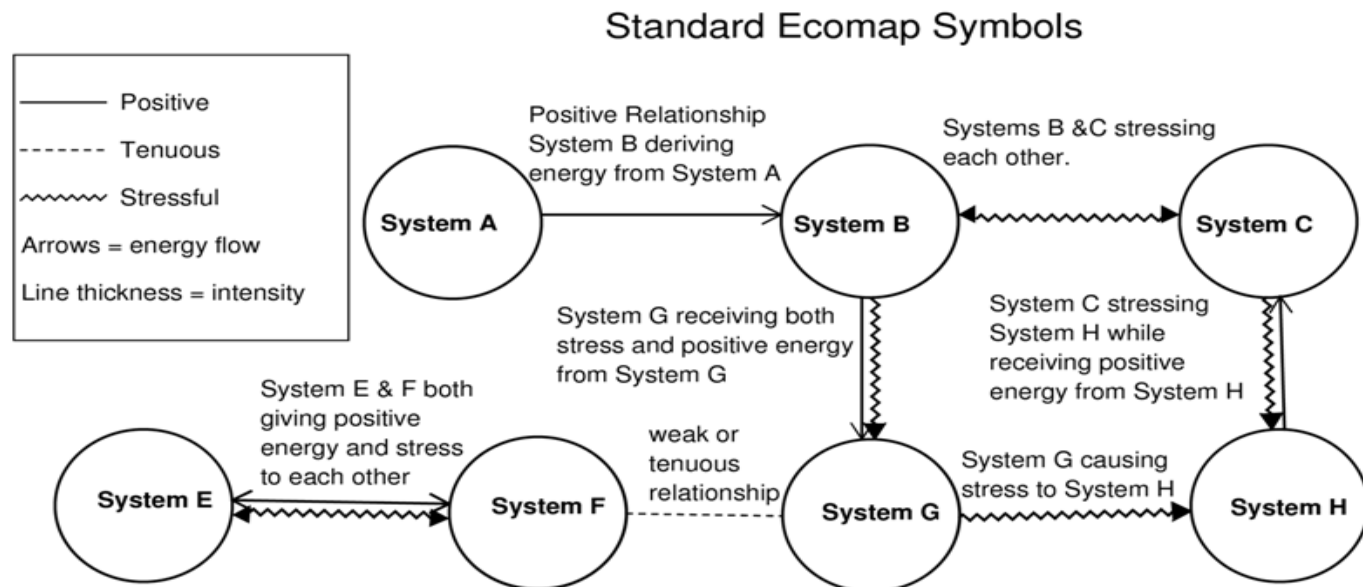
Standard Ecomap Symbols

Positive
Tenuous
Stressful
Arrows = energy flow
Line thickness = intensity

Positive Relationship System B deriving energy from System A

Systems B &C stressing each other.

System A

System B

System C

System G receiving both stress and positive energy from System G

System C stressing System H while receiving positive energy from System H

System E & F both giving positive energy and stress to each other

weak or tenuous relationship

System G causing stress to System H

System E

System F

System G

System H